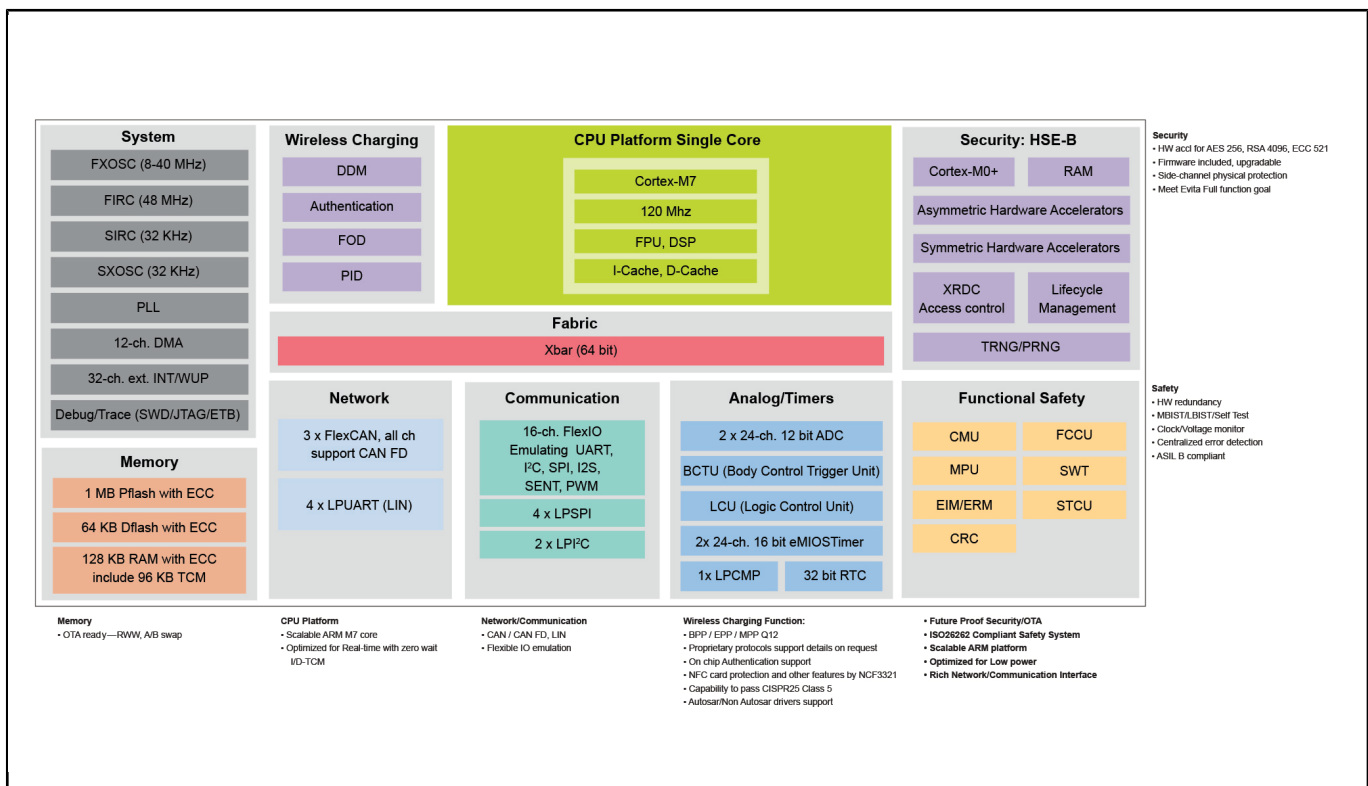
System
FXOSC (8-40 MHz)
FIRC (48 MHz)
SIRC (32 KHz)
SXOSC (32 KHz)
PLL
12-ch. DMA
32-ch. ext. INT/WUP
Debug/Trace (SWD/JTAG/ETB)

Memory
1 MB Pflash with ECC
64 KB Dflash with ECC
128 KB RAM with ECC include 96 KB TCM

Wireless Charging
DDM
Authentication
FOD
PID

CPU Platform Single Core
Cortex-M7
120 Mhz
FPU, DSP
I-Cache, D-Cache

Security: HSE-B
Cortex-M0+
RAM
Asymmetric Hardware Accelerators
Symmetric Hardware Accelerators
XRDC Access control
Lifecycle Management
TRNG/PRNG

Security
• HW accl for AES 256, RSA 4096, ECC 521
• Firmware included, upgradable
• Side-channel physical protection
• Meet Evita Full function goal

Fabric
Xbar (64 bit)

Network
3 x FlexCAN, all ch support CAN FD
4 x LPUART (LIN)

Communication
16-ch. FlexIO Emulating UART, I$^2$C, SPI, I2S, SENT, PWM
4 x LPSPI
2 x LPI$^2$C

Analog/Timers
2 x 24-ch. 12 bit ADC
BCTU (Body Control Trigger Unit)
LCU (Logic Control Unit)
2x 24-ch. 16 bit eMIOSTimer
1x LPCMP
32 bit RTC

Functional Safety
CMU
FCCU
MPU
SWT
EIM/ERM
STCU
CRC

Safety
• HW redundancy
• MBIST/LBIST/Self Test
• Clock/Voltage monitor
• Centralized error detection
• ASIL B compliant

Memory
• OTA ready—RWW, A/B swap

CPU Platform
• Scalable ARM M7 core
• Optimized for Real-time with zero wait I/D-TCM

Network/Communication
• CAN / CAN FD, LIN
• Flexible IO emulation

Wireless Charging Function:
• BPP / EPP / MPP Q12
• Proprietary protocols support details on request
• On chip Authentication support
• NFC card protection and other features by NCF3321
• Capability to pass CISPR25 Class 5
• Autosar/Non Autosar drivers support

• Future Proof Security/OTA
• ISO26262 Compliant Safety System
• Scalable ARM platform
• Optimized for Low power
• Rich Network/Communication Interface